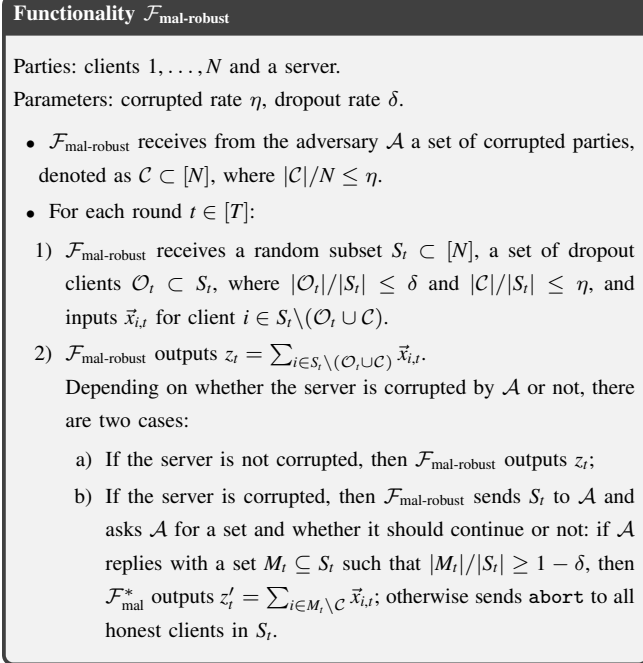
**Functionality $\mathcal{F}_{\text{mal-robust}}$**

Parties: clients $1, \ldots, N$ and a server.

Parameters: corrupted rate $\eta$, dropout rate $\delta$.

- $\mathcal{F}_{\text{mal-robust}}$ receives from the adversary $\mathcal{A}$ a set of corrupted parties, denoted as $\mathcal{C} \subset [N]$, where $|\mathcal{C}|/N \leq \eta$.
- For each round $t \in [T]$:

1) $\mathcal{F}_{\text{mal-robust}}$ receives a random subset $S_t \subset [N]$, a set of dropout clients $\mathcal{O}_t \subset S_t$, where $|\mathcal{O}_t|/|S_t| \leq \delta$ and $|\mathcal{C}|/|S_t| \leq \eta$, and inputs $\vec{x}_{i,t}$ for client $i \in S_t \backslash (\mathcal{O}_t \cup \mathcal{C})$.

2) $\mathcal{F}_{\text{mal-robust}}$ outputs $z_t = \sum_{i \in S_t \backslash (\mathcal{O}_t \cup \mathcal{C})} \vec{x}_{i,t}$.
Depending on whether the server is corrupted by $\mathcal{A}$ or not, there are two cases:

a) If the server is not corrupted, then $\mathcal{F}_{\text{mal-robust}}$ outputs $z_t$;

b) If the server is corrupted, then $\mathcal{F}_{\text{mal-robust}}$ sends $S_t$ to $\mathcal{A}$ and asks $\mathcal{A}$ for a set and whether it should continue or not: if $\mathcal{A}$ replies with a set $M_t \subseteq S_t$ such that $|M_t|/|S_t| \geq 1 - \delta$, then $\mathcal{F}^*_{\text{mal}}$ outputs $z'_t = \sum_{i \in M_t \backslash \mathcal{C}} \vec{x}_{i,t}$; otherwise sends abort to all honest clients in $S_t$.